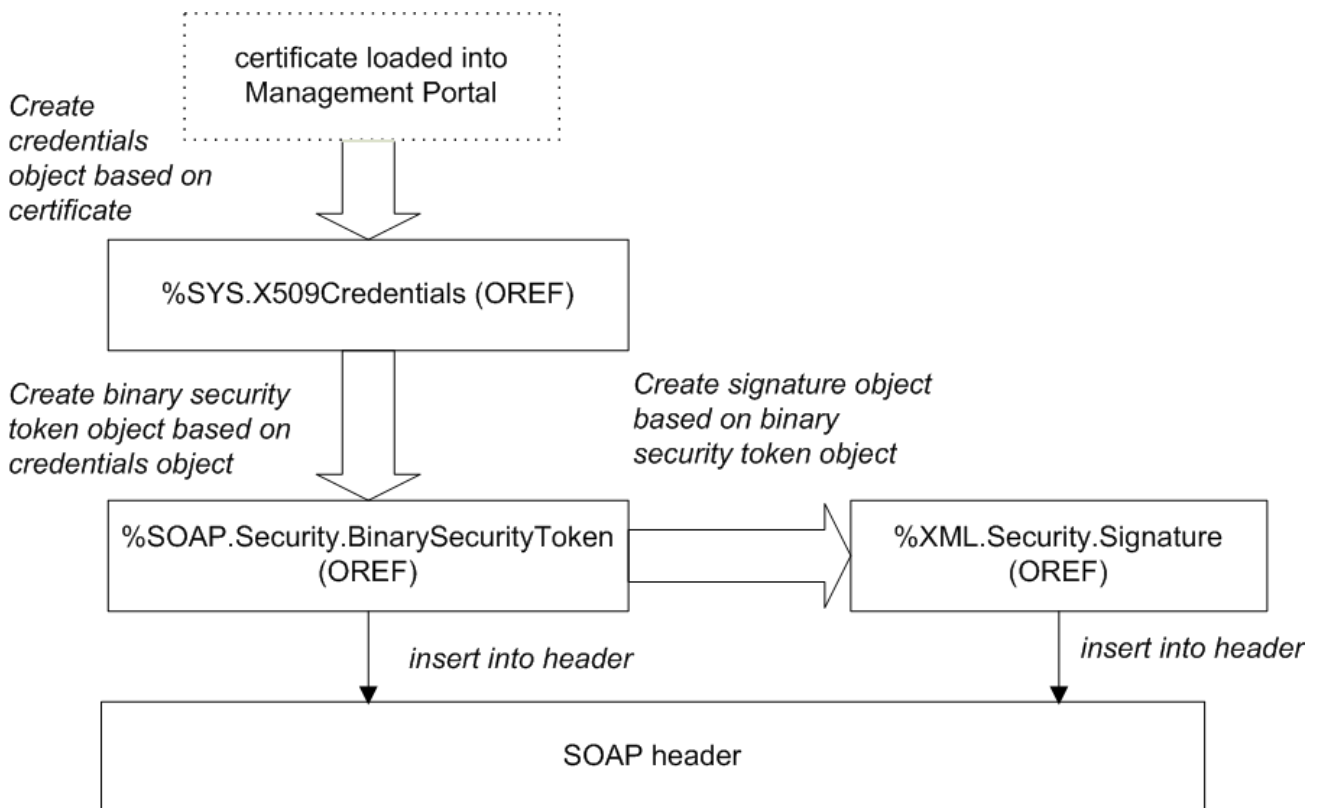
certificate loaded into Management Portal

*Create credentials object based on certificate*

%SYS.X509Credentials (OREF)

*Create binary security token object based on credentials object*

*Create signature object based on binary security token object*

%SOAP.Security.BinarySecurityToken (OREF)

%XML.Security.Signature (OREF)

*insert into header*

*insert into header*

SOAP header